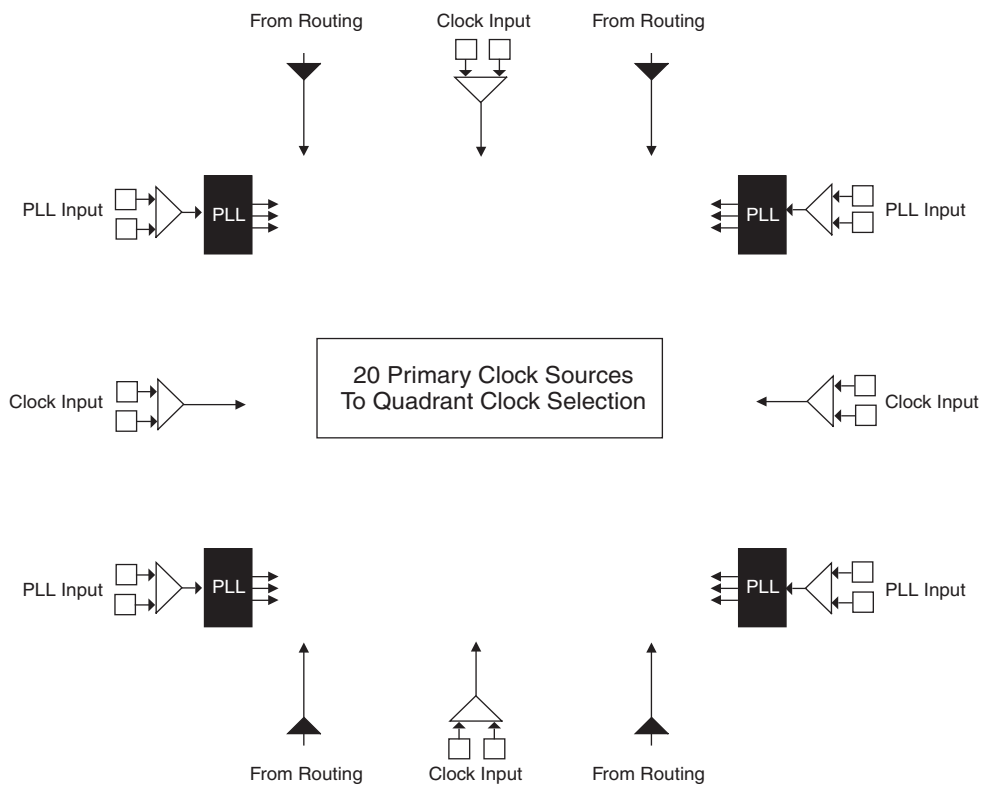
From Routing

Clock Input

From Routing

PLL Input

PLL

PLL

PLL Input

Clock Input

20 Primary Clock Sources To Quadrant Clock Selection

Clock Input

PLL Input

PLL

PLL

PLL Input

From Routing

Clock Input

From Routing